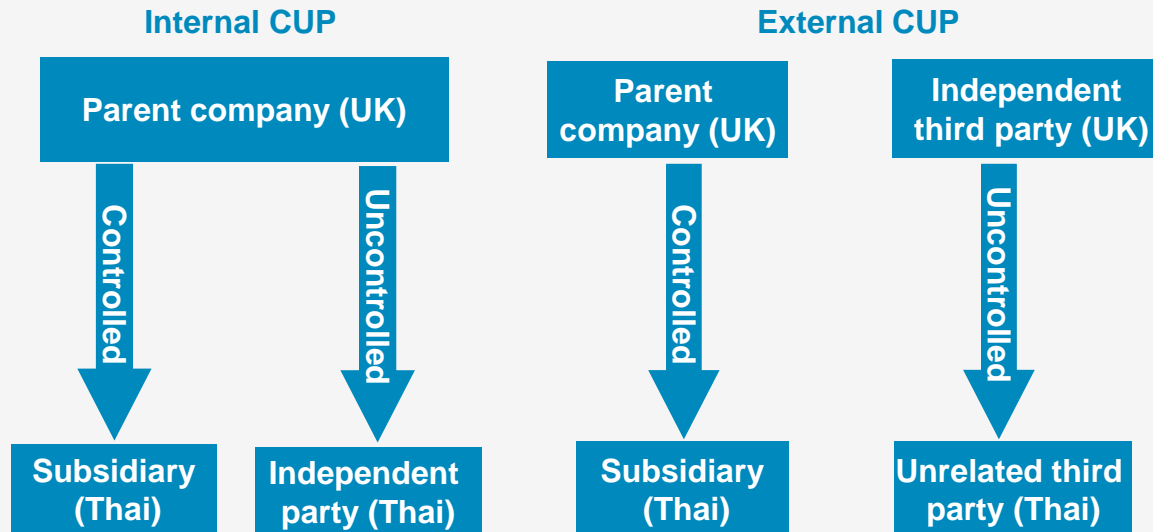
Internal CUP

Parent company (UK)

Controlled

Uncontrolled

Subsidiary (Thai)

Independent party (Thai)

External CUP

Parent company (UK)

Independent third party (UK)

Controlled

Uncontrolled

Subsidiary (Thai)

Unrelated third party (Thai)